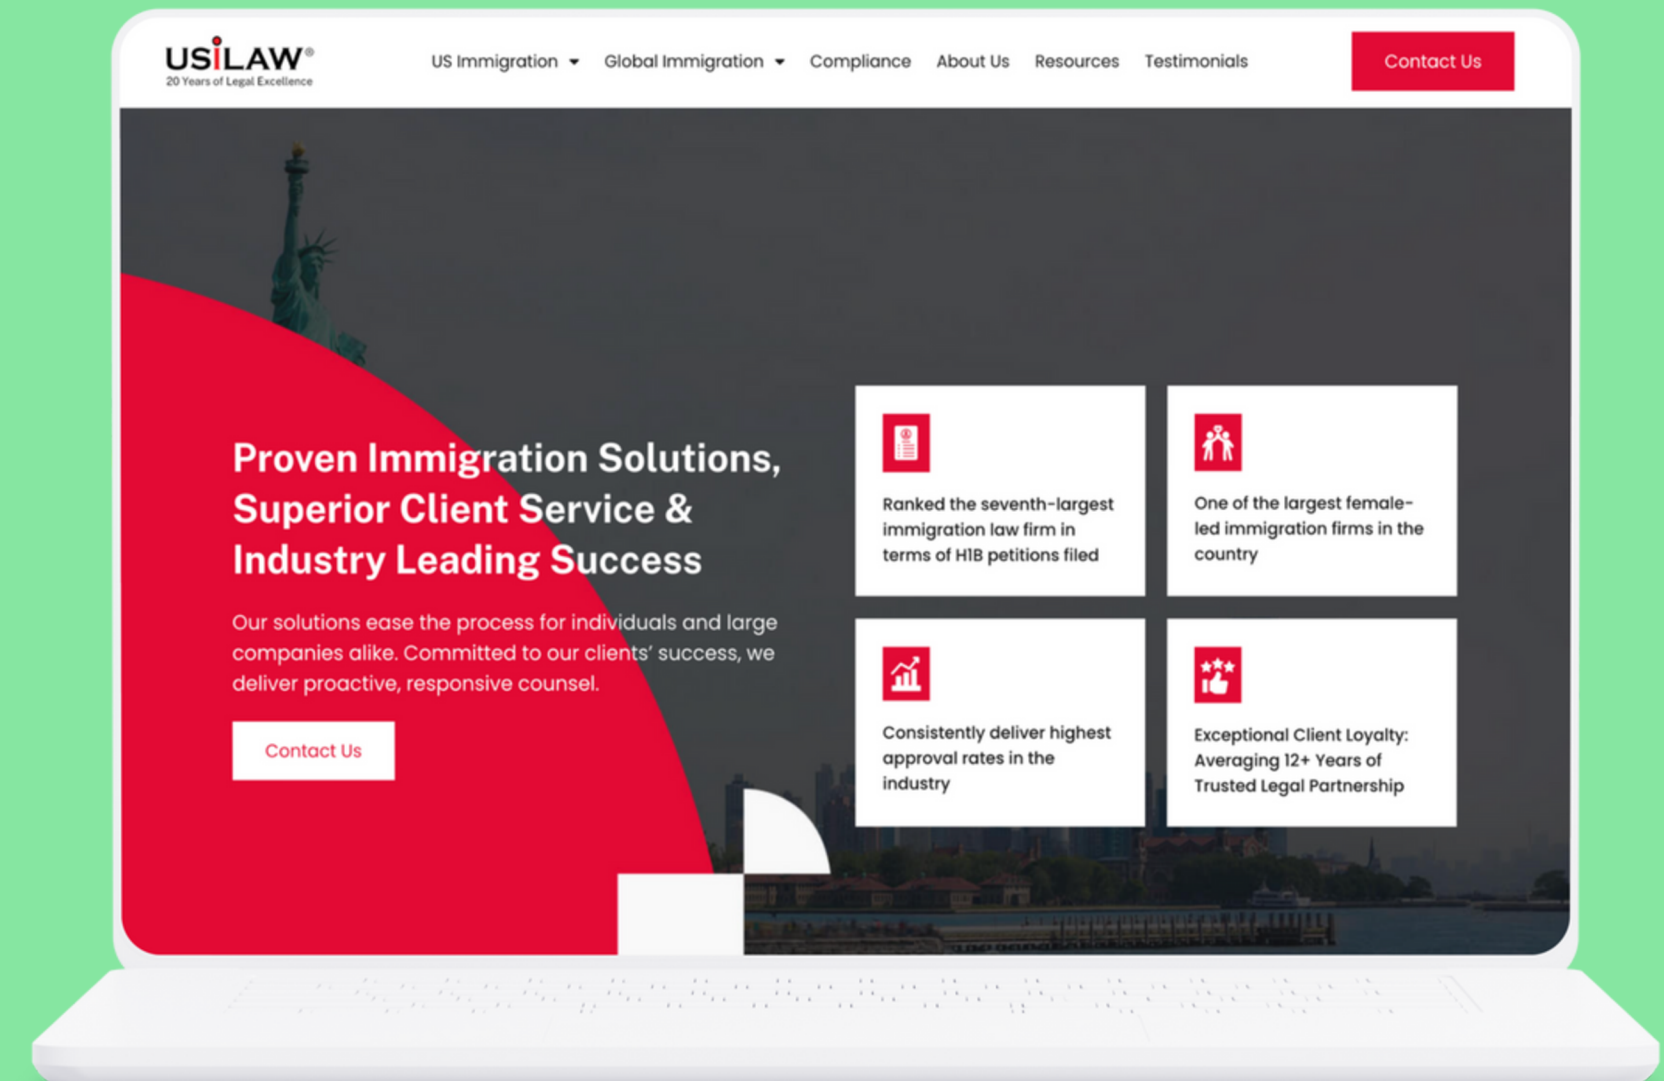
USILAW®
20 Years of Legal Excellence

US Immigration Global Immigration Compliance About Us Resources Testimonials

Contact Us

Proven Immigration Solutions, Superior Client Service & Industry Leading Success

Our solutions ease the process for individuals and large companies alike. Committed to our clients' success, we deliver proactive, responsive counsel.

Contact Us

Ranked the seventh-largest immigration law firm in terms of H1B petitions filed

One of the largest female-led immigration firms in the country

Consistently deliver highest approval rates in the industry

Exceptional Client Loyalty: Averaging 12+ Years of Trusted Legal Partnership